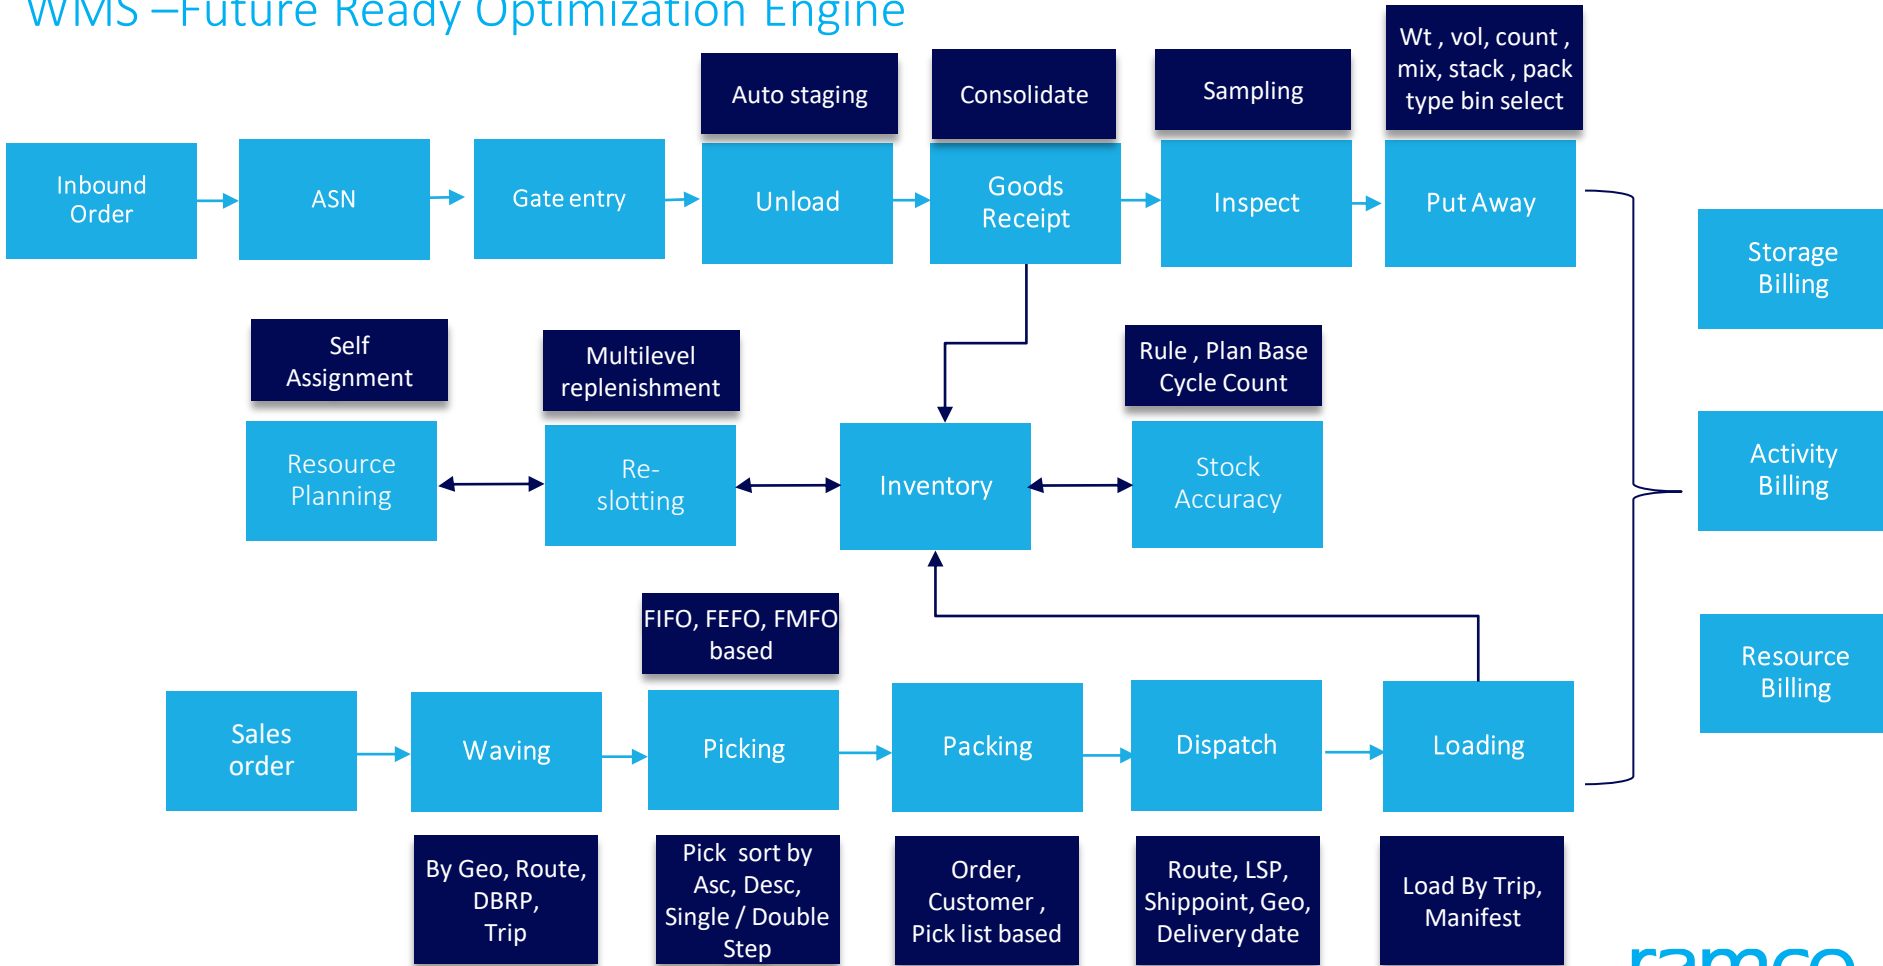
WMS –Future Ready Optimization Engine

Auto staging

Consolidate

Sampling

Wt , vol, count , mix, stack , pack type bin select

Inbound Order

ASN

Gate entry

Unload

Goods Receipt

Inspect

Put Away

Storage Billing

Self Assignment

Multilevel replenishment

Rule , Plan Base Cycle Count

Resource Planning

Re-slotting

Inventory

Stock Accuracy

Activity Billing

FIFO, FEFO, FMFO based

Resource Billing

Sales order

Waving

Picking

Packing

Dispatch

Loading

By Geo, Route, DBRP, Trip

Pick sort by Asc, Desc, Single / Double Step

Order, Customer , Pick list based

Route, LSP, Shippoint, Geo, Delivery date

Load By Trip, Manifest

ramco